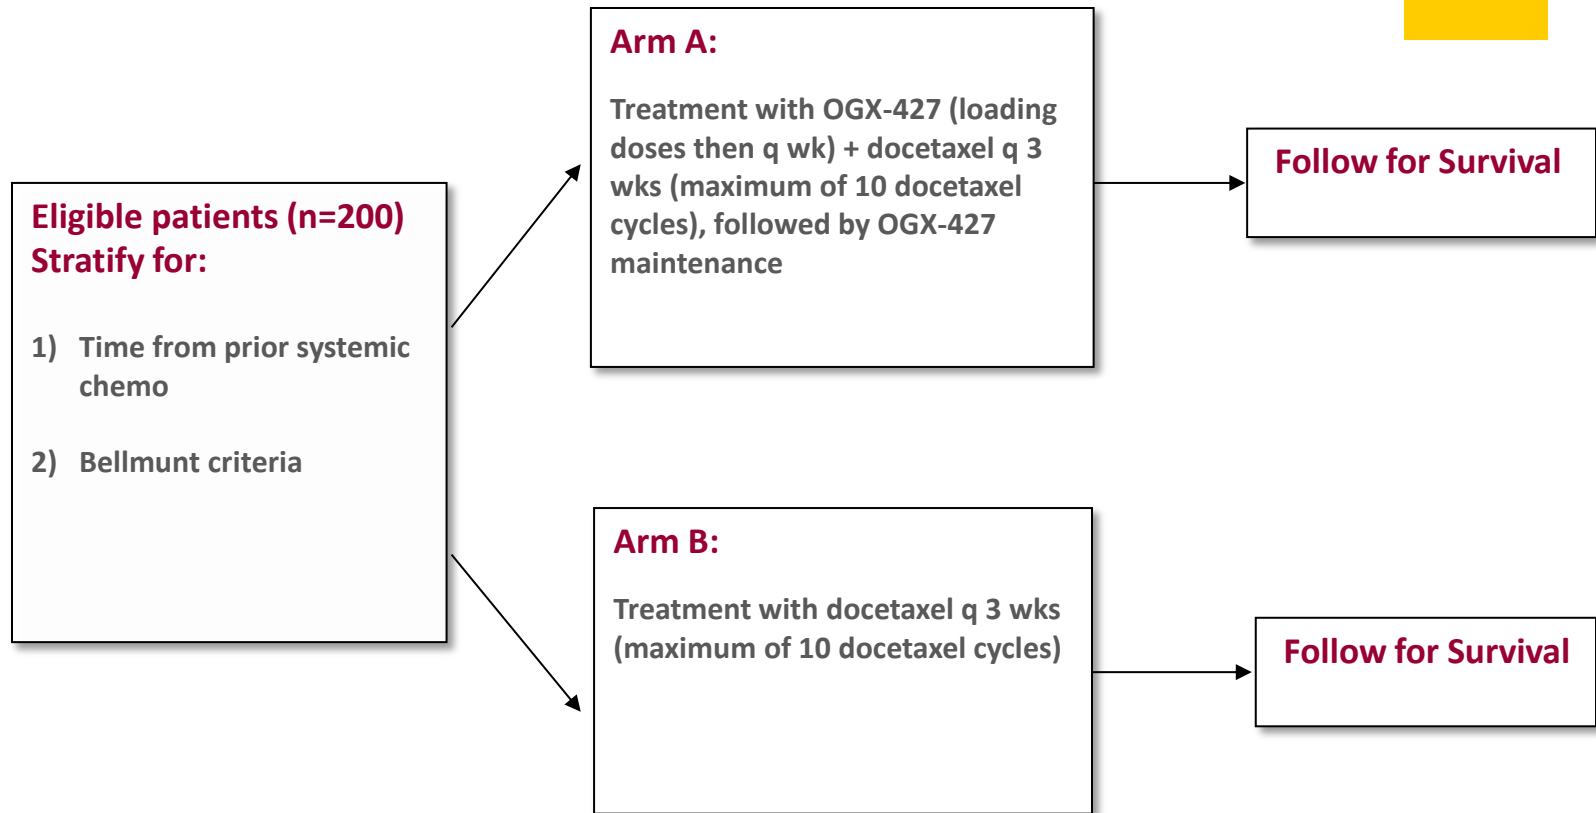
Eligible patients (n=200)
Stratify for:

1) Time from prior systemic chemo

2) Bellmunt criteria

Arm A:

Treatment with OGX-427 (loading doses then q wk) + docetaxel q 3 wks (maximum of 10 docetaxel cycles), followed by OGX-427 maintenance

Follow for Survival

Arm B:

Treatment with docetaxel q 3 wks (maximum of 10 docetaxel cycles)

Follow for Survival